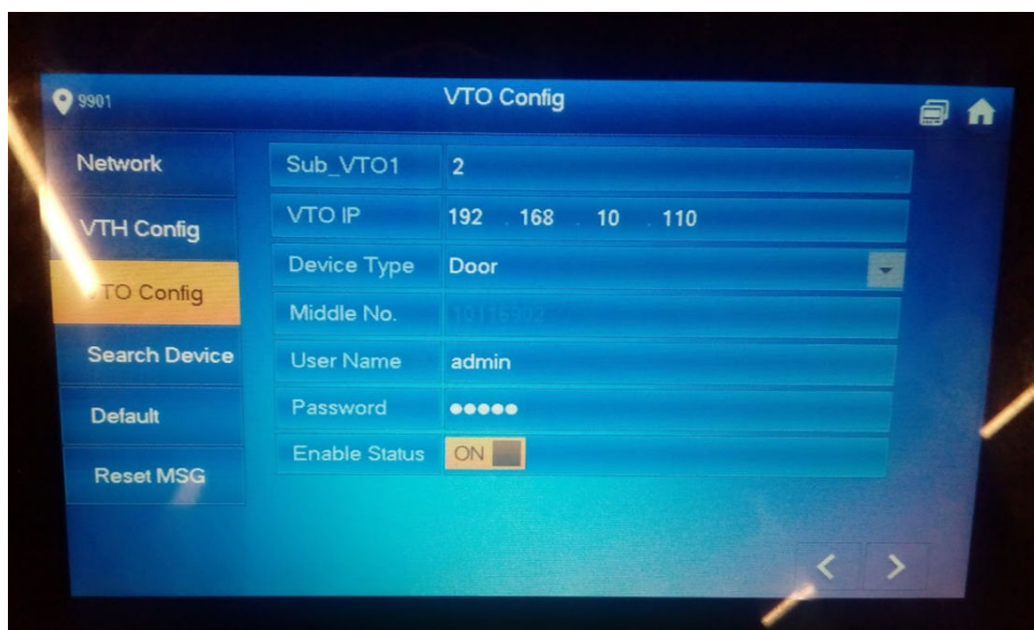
9901

VTO Config

Network
VTH Config
TO Config
Search Device
Default
Reset MSG

| Sub_VTO1 | 2 |
|---|---|
| VTO IP | 192 . 168 . 10 . 110 |
| Device Type | Door |
| Middle No. | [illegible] |
| User Name | admin |
| Password | ●●●●● |
| Enable Status | ON |

< >